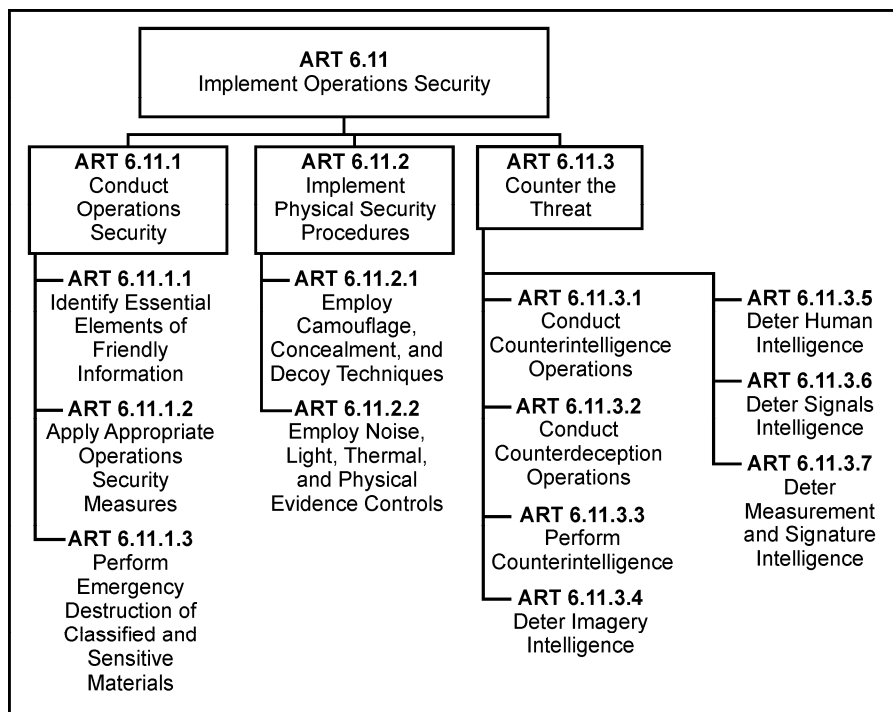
ART 6.11
Implement Operations Security

ART 6.11.1
Conduct Operations Security

ART 6.11.1.1
Identify Essential Elements of Friendly Information

ART 6.11.1.2
Apply Appropriate Operations Security Measures

ART 6.11.1.3
Perform Emergency Destruction of Classified and Sensitive Materials

ART 6.11.2
Implement Physical Security Procedures

ART 6.11.2.1
Employ Camouflage, Concealment, and Decoy Techniques

ART 6.11.2.2
Employ Noise, Light, Thermal, and Physical Evidence Controls

ART 6.11.3
Counter the Threat

ART 6.11.3.1
Conduct Counterintelligence Operations

ART 6.11.3.2
Conduct Counterdeception Operations

ART 6.11.3.3
Perform Counterintelligence

ART 6.11.3.4
Deter Imagery Intelligence

ART 6.11.3.5
Deter Human Intelligence

ART 6.11.3.6
Deter Signals Intelligence

ART 6.11.3.7
Deter Measurement and Signature Intelligence